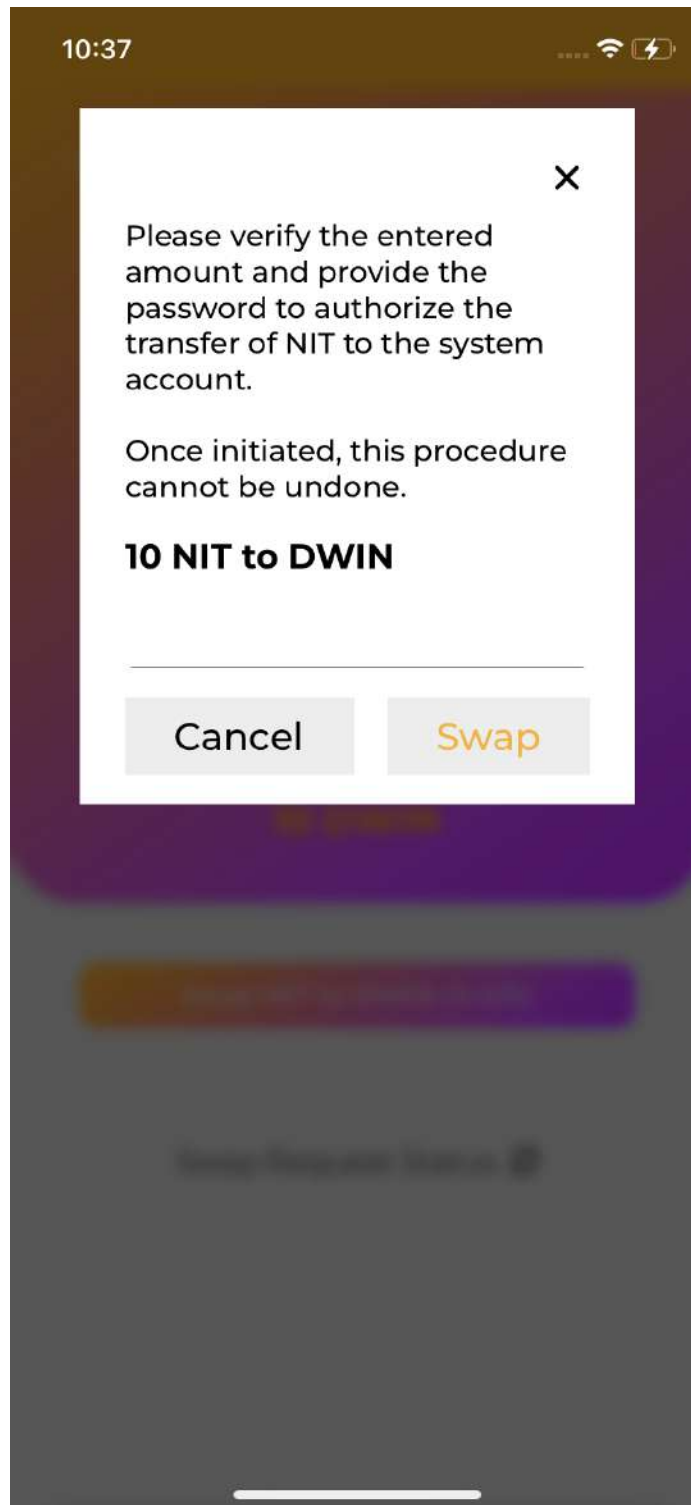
10:37

×

Please verify the entered amount and provide the password to authorize the transfer of NIT to the system account.

Once initiated, this procedure cannot be undone.

10 NIT to DWIN

Cancel

Swap

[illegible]

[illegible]

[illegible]